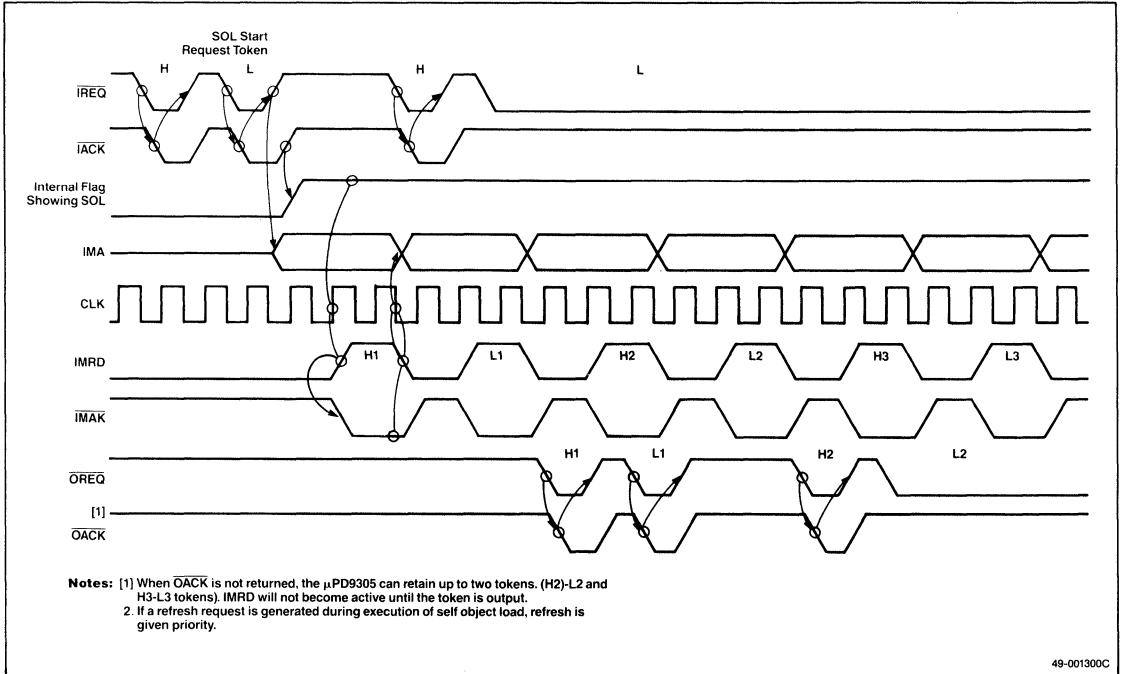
SOL Start Request Token

H L H L

$\overline{IREQ}$

$\overline{IACK}$

Internal Flag Showing SOL

IMA

CLK

IMRD

H1 L1 H2 L2 H3 L3

$\overline{IMAK}$

H1 L1 H2 L2

$\overline{OREQ}$

[1]

$\overline{OACK}$

Notes: [1] When $\overline{OACK}$ is not returned, the μPD9305 can retain up to two tokens. (H2)-L2 and H3-L3 tokens). IMRD will not become active until the token is output.
2. If a refresh request is generated during execution of self object load, refresh is given priority.

49-001300C